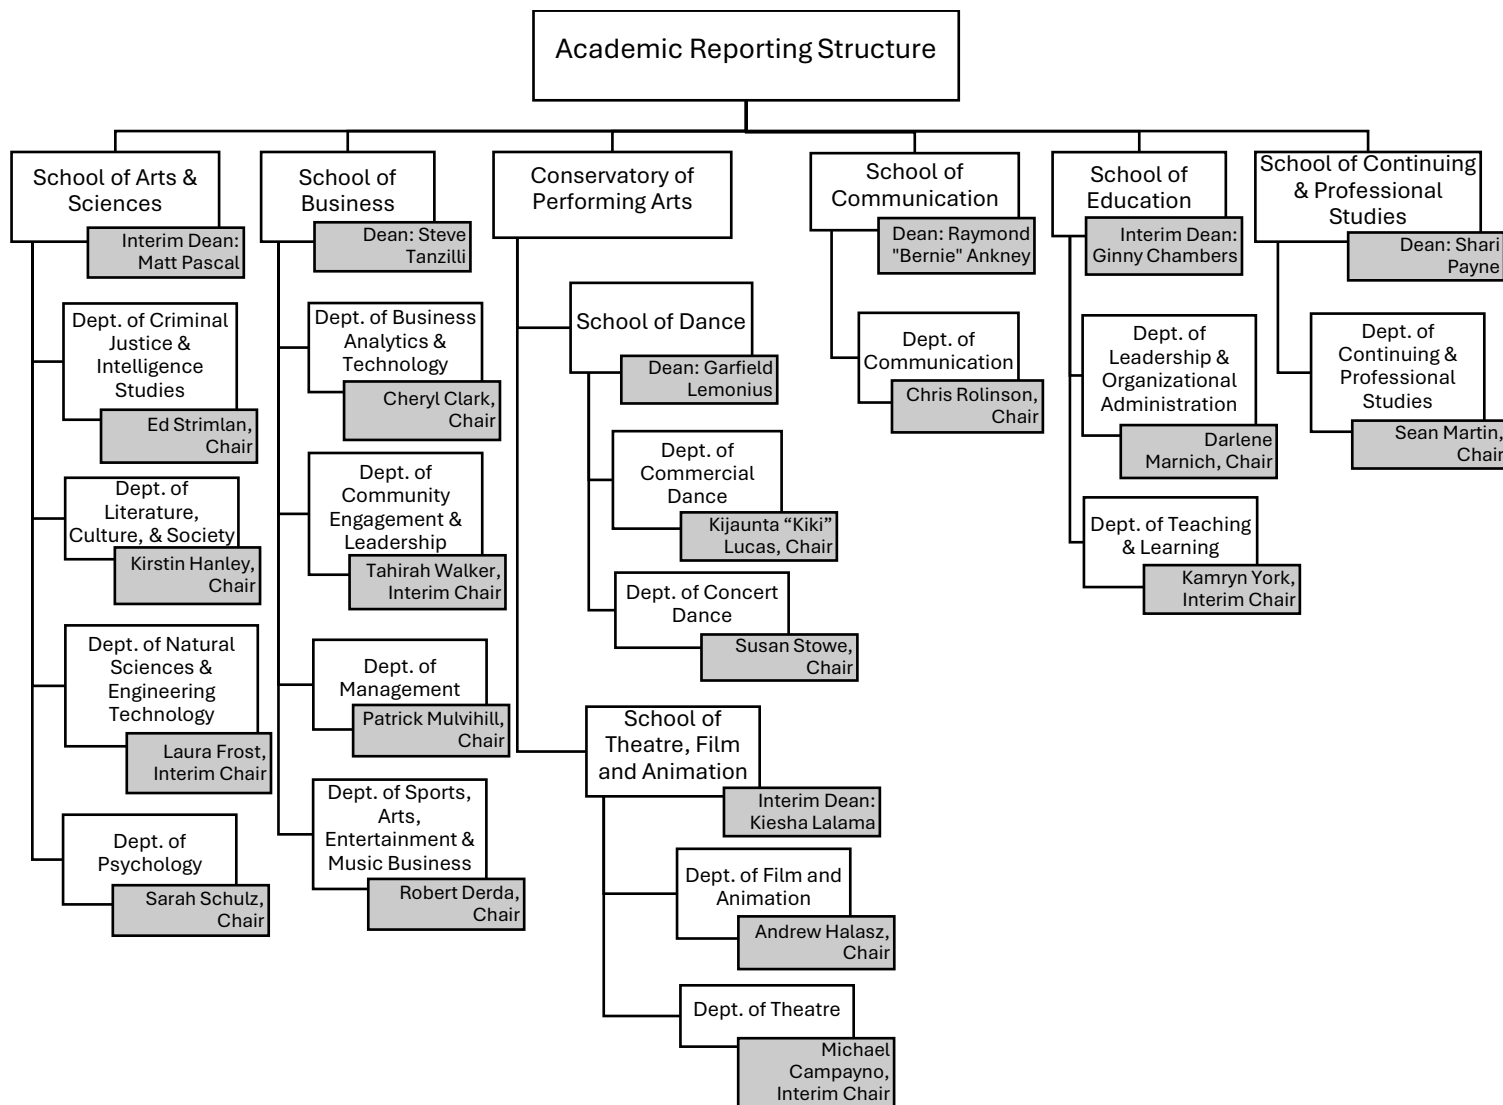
Academic Reporting Structure

School of Arts & Sciences
Interim Dean: Matt Pascal

Dept. of Criminal Justice & Intelligence Studies
Ed Strimlan, Chair

Dept. of Literature, Culture, & Society
Kirstin Hanley, Chair

Dept. of Natural Sciences & Engineering Technology
Laura Frost, Interim Chair

Dept. of Psychology
Sarah Schulz, Chair

School of Business
Dean: Steve Tanzilli

Dept. of Business Analytics & Technology
Cheryl Clark, Chair

Dept. of Community Engagement & Leadership
Tahirah Walker, Interim Chair

Dept. of Management
Patrick Mulvihill, Chair

Dept. of Sports, Arts, Entertainment & Music Business
Robert Derda, Chair

Conservatory of Performing Arts

School of Dance
Dean: Garfield Lemonius

Dept. of Commercial Dance
Kijaunta "Kiki" Lucas, Chair

Dept. of Concert Dance
Susan Stowe, Chair

School of Theatre, Film and Animation
Interim Dean: Kiesha Lalama

Dept. of Film and Animation
Andrew Halasz, Chair

Dept. of Theatre
Michael Campayno, Interim Chair

School of Communication
Dean: Raymond "Bernie" Ankney

Dept. of Communication
Chris Rolinson, Chair

School of Education
Interim Dean: Ginny Chambers

Dept. of Leadership & Organizational Administration
Darlene Marnich, Chair

Dept. of Teaching & Learning
Kamryn York, Interim Chair

School of Continuing & Professional Studies
Dean: Shari Payne

Dept. of Continuing & Professional Studies
Sean Martin, Chair